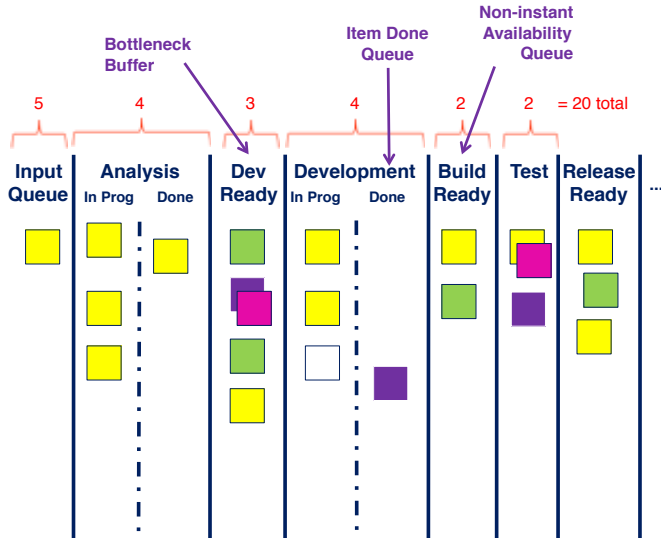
Bottleneck Buffer

Item Done Queue

Non-instant Availability Queue

5 4 3 4 2 2 = 20 total

Input Queue

Analysis
In Prog Done

Dev Ready

Development
In Prog Done

Build Ready

Test

Release Ready

...